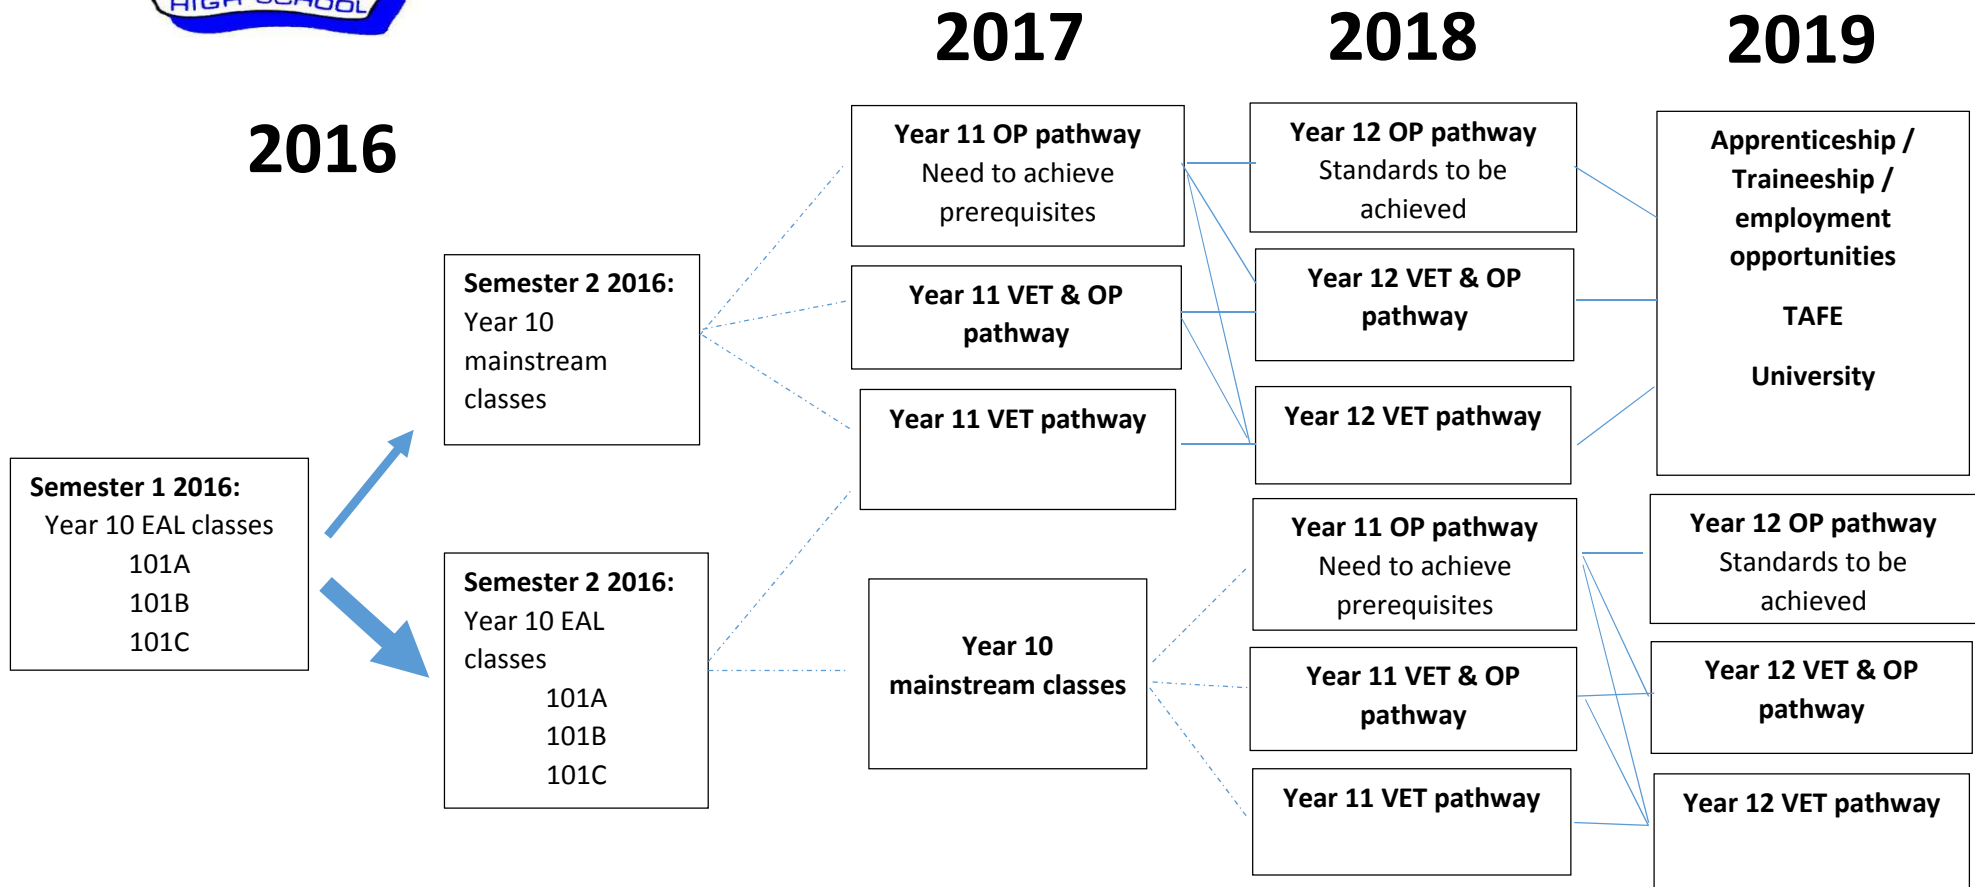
HIGH SCHOOL

2017

2018

2019

2016

Year 11 OP pathway
Need to achieve prerequisites

Year 12 OP pathway
Standards to be achieved

Apprenticeship / Traineeship / employment opportunities

TAFE

University

Semester 2 2016:
Year 10 mainstream classes

Year 11 VET & OP pathway

Year 12 VET & OP pathway

Year 11 VET pathway

Year 12 VET pathway

Semester 1 2016:
Year 10 EAL classes
101A
101B
101C

Year 11 OP pathway
Need to achieve prerequisites

Year 12 OP pathway
Standards to be achieved

Semester 2 2016:
Year 10 EAL classes
101A
101B
101C

Year 10 mainstream classes

Year 11 VET & OP pathway

Year 12 VET & OP pathway

Year 11 VET pathway

Year 12 VET pathway